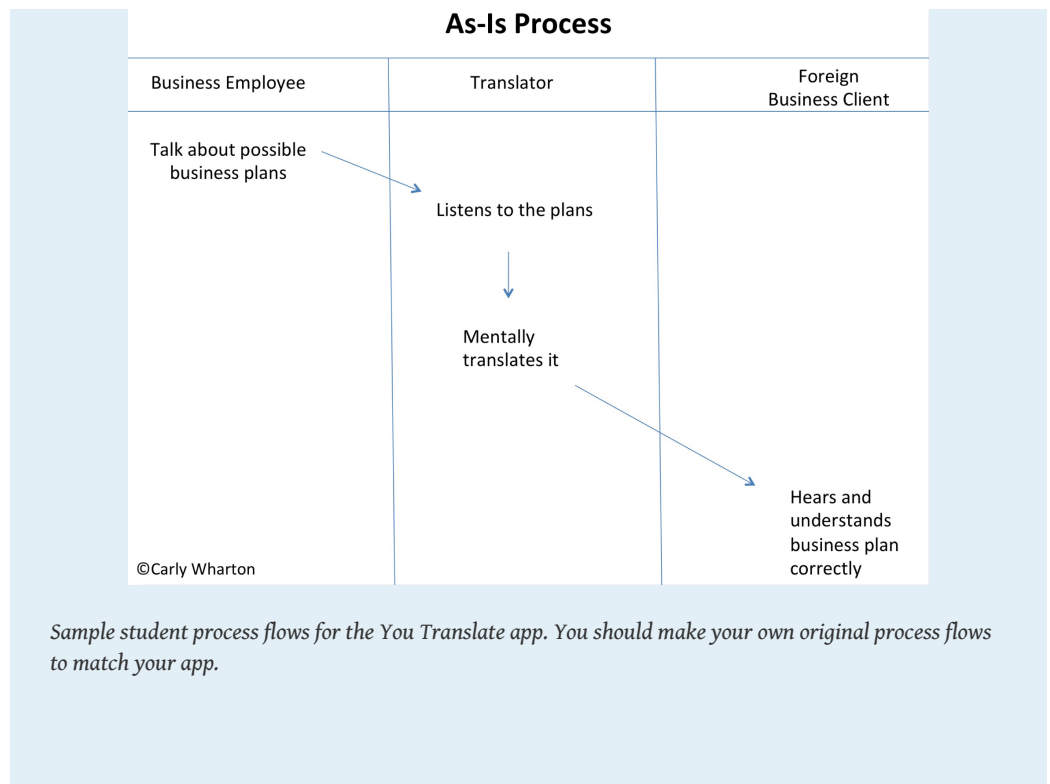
As-Is Process

Business Employee

Translator

Foreign Business Client

Talk about possible business plans

Listens to the plans

Mentally translates it

Hears and understands business plan correctly

©Carly Wharton

Sample student process flows for the You Translate app. You should make your own original process flows to match your app.